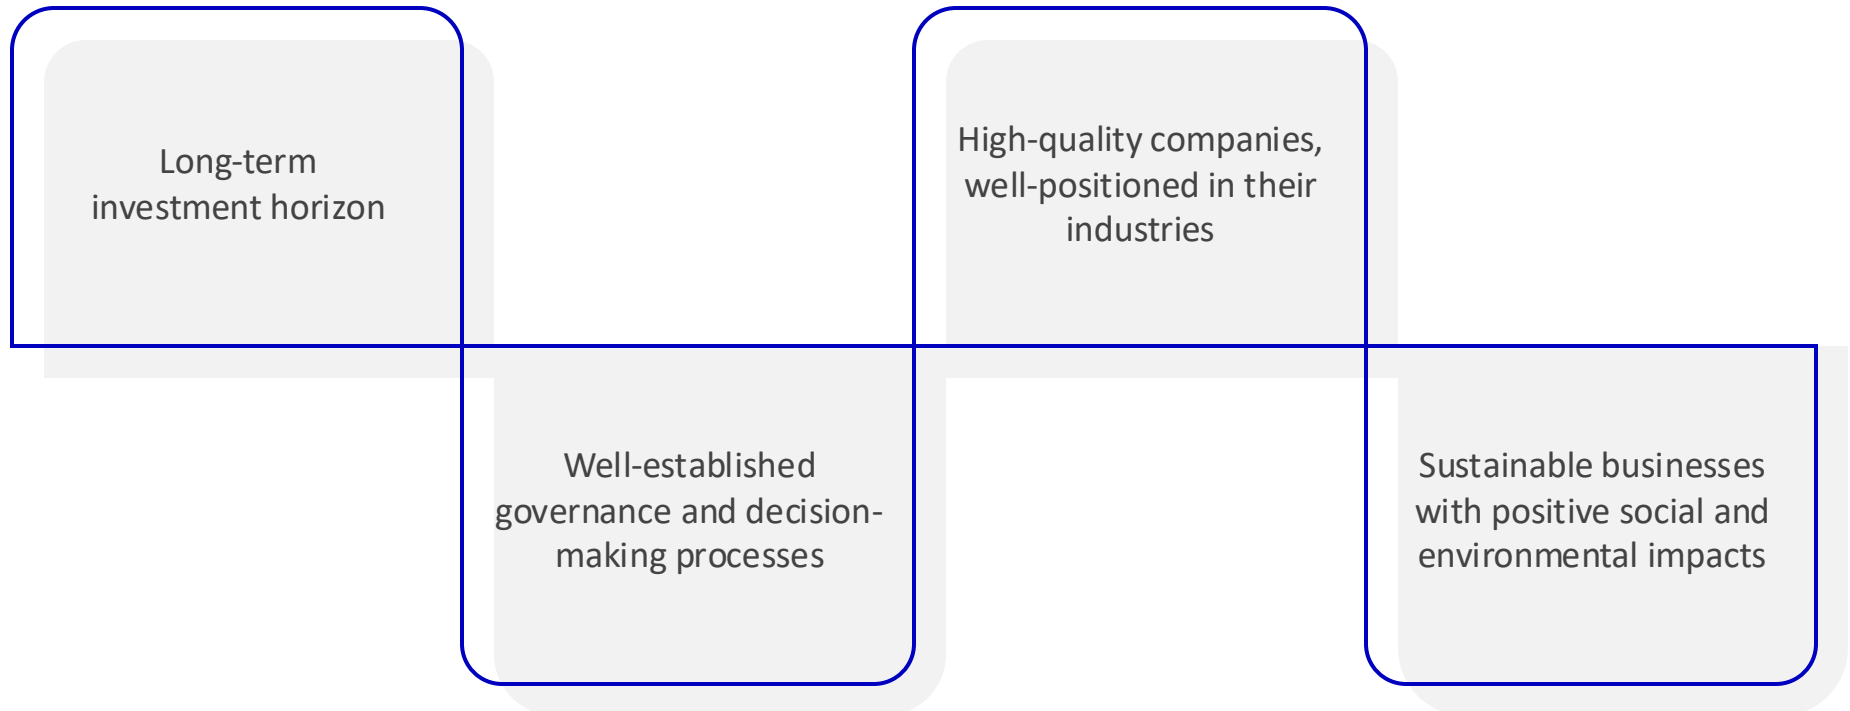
Long-term investment horizon

Well-established governance and decision-making processes

High-quality companies, well-positioned in their industries

Sustainable businesses with positive social and environmental impacts